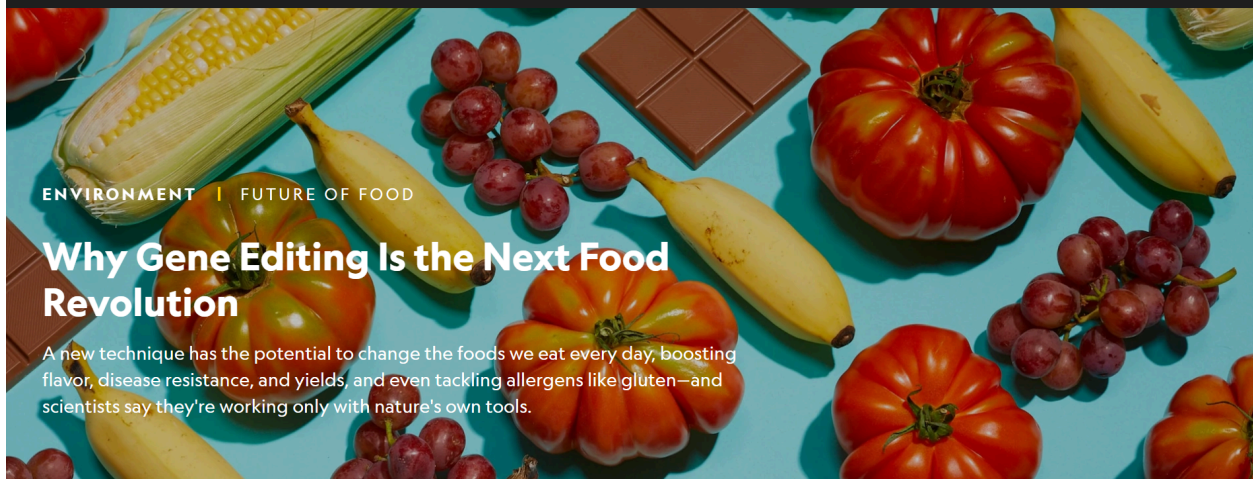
ENVIRONMENT | FUTURE OF FOOD

Why Gene Editing Is the Next Food Revolution

A new technique has the potential to change the foods we eat every day, boosting flavor, disease resistance, and yields, and even tackling allergens like gluten—and scientists say they're working only with nature's own tools.